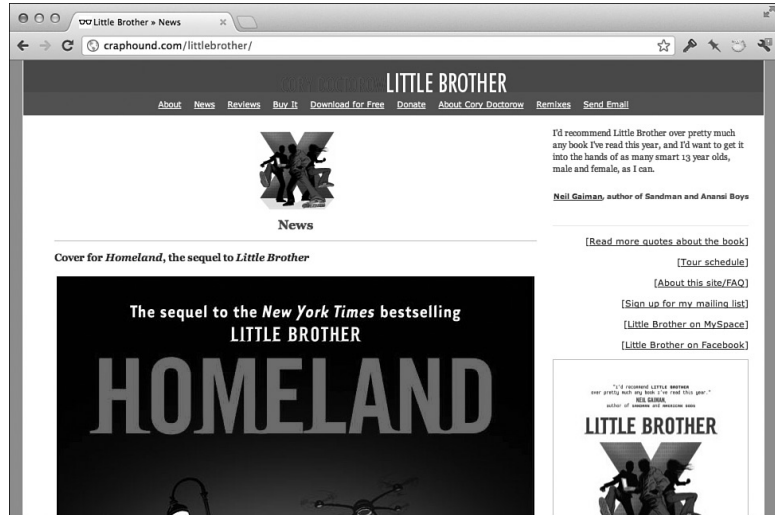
Little Brother » News

craphound.com/littlebrother/

CORY DOCTOROW LITTLE BROTHER

About News Reviews Buy It Download for Free Donate About Cory Doctorow Remixes Send Email

News

Cover for *Homeland*, the sequel to *Little Brother*

The sequel to the *New York Times* bestselling LITTLE BROTHER

HOMELAND

I'd recommend Little Brother over pretty much any book I've read this year, and I'd want to get it into the hands of as many smart 13 year olds, male and female, as I can.

Neil Gaiman, author of Sandman and Anansi Boys

[Read more quotes about the book]

[Tour schedule]

[About this site/FAQ]

[Sign up for my mailing list]

[Little Brother on MySpace]

[Little Brother on Facebook]

"I'd recommend LITTLE BROTHER over pretty much any book I've read this year." NEIL GAIMAN, author of SANDMAN and ANANSI BOYS

LITTLE BROTHER